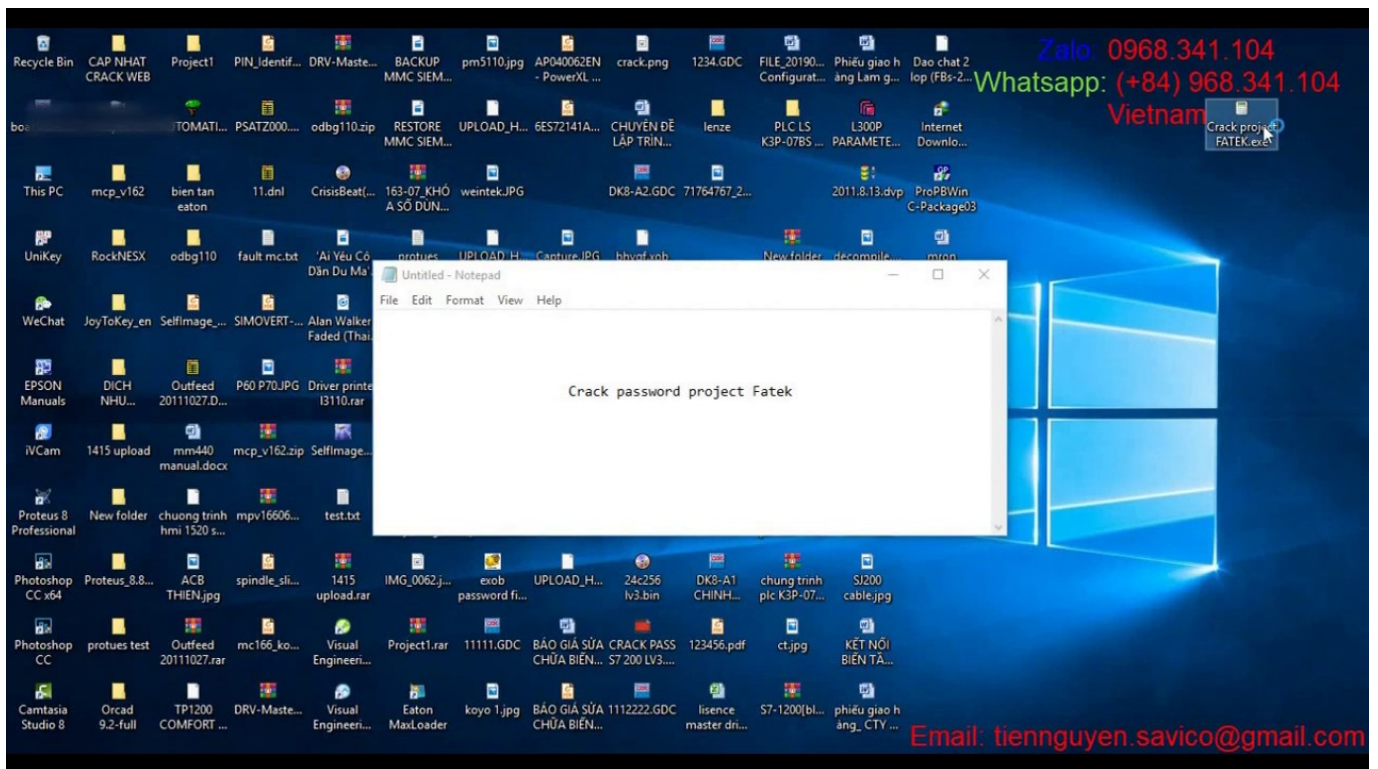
Zalo: 0968.341.104
Whatsapp: (+84) 968.341.104
Vietnam

Recycle Bin
CAP NHAT CRACK WEB
Project1
PIN_Identif...
DRV-Maste...
BACKUP MMC SIEM...
pm5110.jpg
AP040062EN - PowerXL ...
crack.png
1234.GDC
FILE_20190... Configurat...
Phiếu giao h àng Lam g...
Dao chat 2 lop (FBs-2...

boa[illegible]
TOMATI...
PSATZ000...
odbg110.zip
RESTORE MMC SIEM...
UPLOAD_H...
6ES72141A...
CHUYÊN ĐỀ LẬP TRÌN...
lenze
PLC LS K3P-07BS ...
L300P PARAMETE...
Internet Downlo...
Crack project FATEK.exe

This PC
mcp_v162
bien tan eaton
11.dnl
CrisisBeat(...
163-07_KHÓ A SỐ DÙN...
weintek.JPG
DK8-A2.GDC
71764767_2...
2011.8.13.dvp
ProPBWin C-Package03

UniKey
RockNESX
odbg110
fault mc.txt
'Ai Yêu Có Dẫn Du Ma'...
protues
UPLOAD_H...
Capture.JPG
bbygf.xob
New folder
decompile...
mron

WeChat
JoyToKey_en
SelfImage_...
SIMOVERT-...
Alan Walker Faded (Thai...

EPSON Manuals
DICH NHU...
Outfeed 20111027.D...
P60 P70.JPG
Driver printe l3110.rar

iVCam
1415 upload
mm440 manual.docx
mcp_v162.zip
SelfImage...

Proteus 8 Professional
New folder
chuong trinh hmi 1520 s...
mpv16606...
test.txt

Untitled - Notepad
File Edit Format View Help

Crack password project Fatek

Photoshop CC x64
Proteus_8.8...
ACB THIEN.jpg
spindle_sli...
1415 upload.rar
IMG_0062.j...
exob password fi...
UPLOAD_H...
24c256 lv3.bin
DK8-A1 CHINH...
chung trinh plc K3P-07...
SJ200 cable.jpg

Photoshop CC
protues test
Outfeed 20111027.rar
mc166_ko...
Visual Engineeri...
Project1.rar
11111.GDC
BÁO GIÁ SỬA CHỮA BIẾN...
CRACK PASS S7 200 LV3...
123456.pdf
ct.jpg
KẾT NỐI BIẾN TẦ...

Camtasia Studio 8
Orcad 9.2-full
TP1200 COMFORT ...
DRV-Maste...
Visual Engineeri...
Eaton MaxLoader
koyo 1.jpg
BÁO GIÁ SỬA CHỮA BIẾN...
1112222.GDC
lisence master dri...
S7-1200[bl...
phiếu giao h àng_ CTY ...

Email: tiennguyen.savico@gmail.com